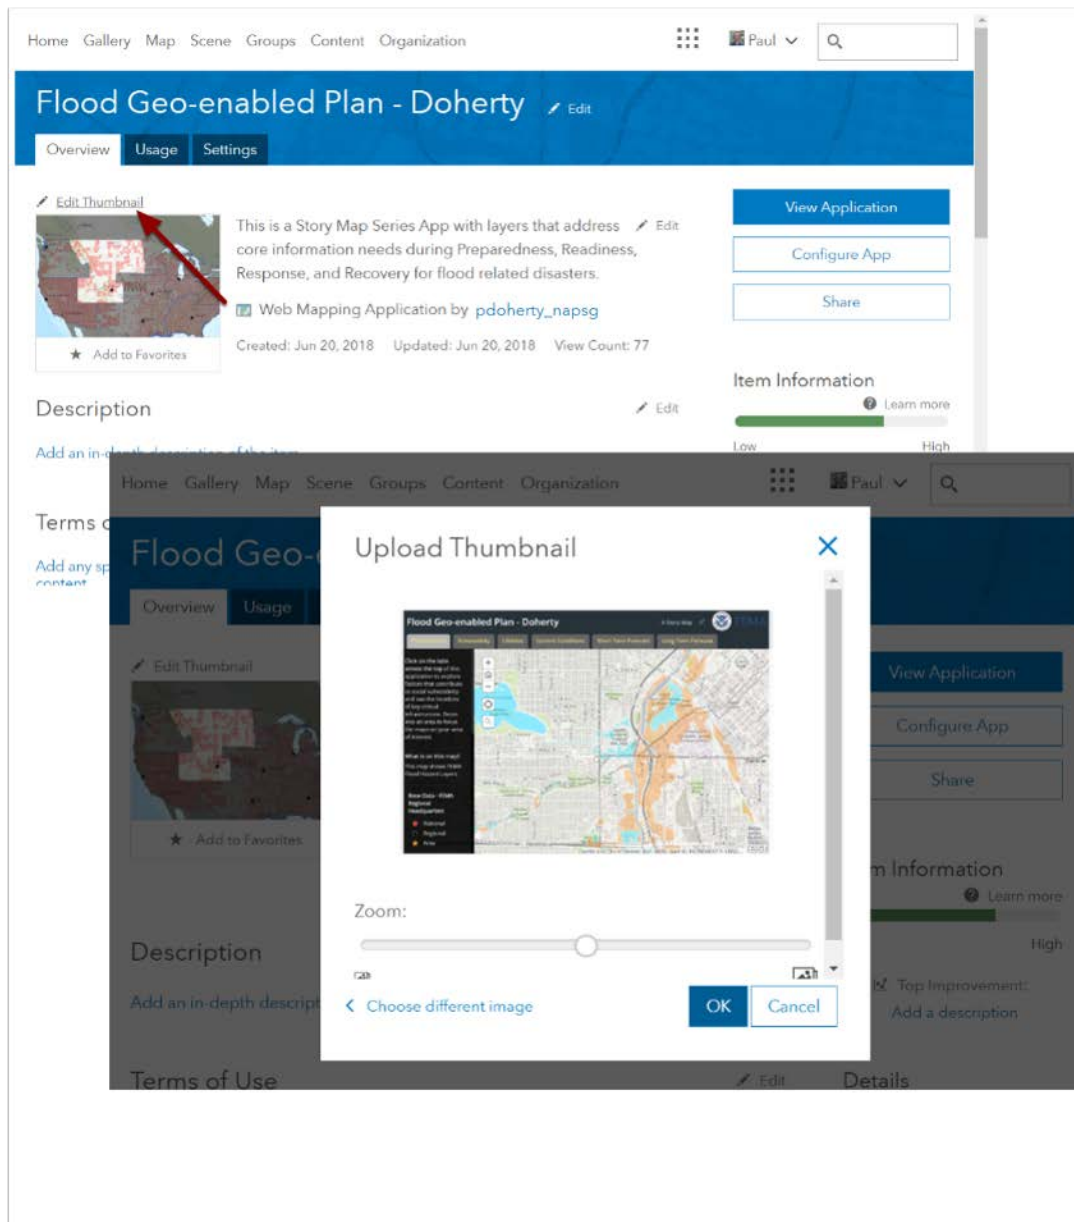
Home Gallery Map Scene Groups Content Organization

Paul

Flood Geo-enabled Plan - Doherty Edit

Overview Usage Settings

Edit Thumbnail

This is a Story Map Series App with layers that address core information needs during Preparedness, Readiness, Response, and Recovery for flood related disasters. Edit

Web Mapping Application by pdoherty_napsg

Created: Jun 20, 2018 Updated: Jun 20, 2018 View Count: 77

Add to Favorites

View Application

Configure App

Share

Item Information

Learn more

Low High

Description Edit

Add an in-depth description of the item

Terms of Use

Add any special restrictions for content

Home Gallery Map Scene Groups Content Organization

Paul

Flood Geo-enabled Plan - Doherty

Overview Usage

Edit Thumbnail

Add to Favorites

View Application

Configure App

Share

Item Information

Learn more

High

Top Improvement:

Add a description

Description

Add an in-depth description

Terms of Use Edit

Details

Upload Thumbnail

Flood Geo-enabled Plan - Doherty

Zoom:

Choose different image

OK Cancel